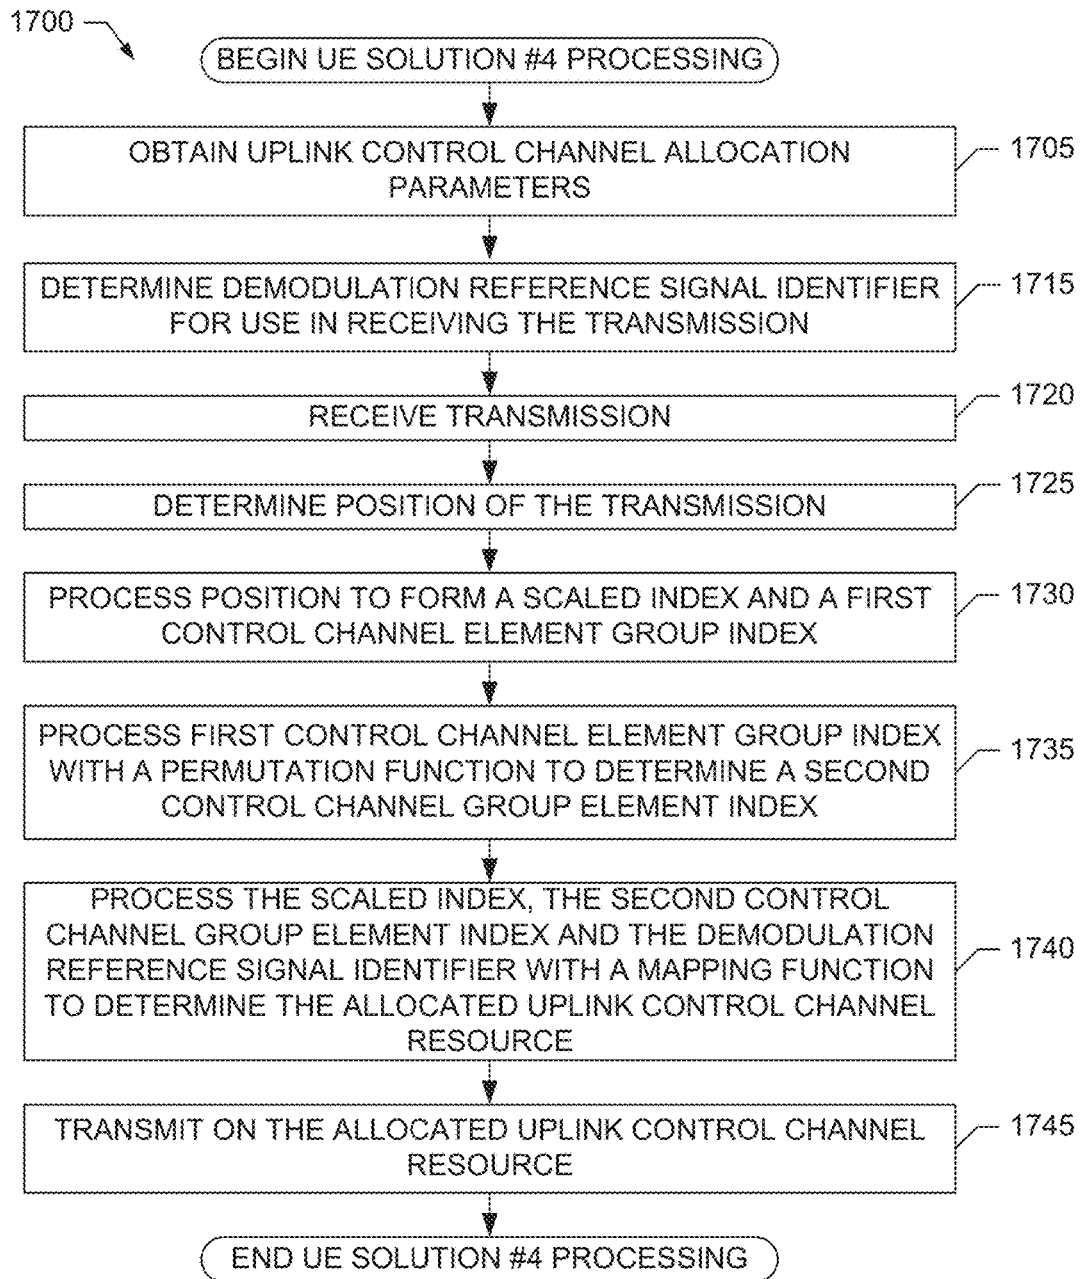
1700

BEGIN UE SOLUTION #4 PROCESSING

OBTAIN UPLINK CONTROL CHANNEL ALLOCATION PARAMETERS

1705

DETERMINE DEMODULATION REFERENCE SIGNAL IDENTIFIER FOR USE IN RECEIVING THE TRANSMISSION

1715

RECEIVE TRANSMISSION

1720

DETERMINE POSITION OF THE TRANSMISSION

1725

PROCESS POSITION TO FORM A SCALED INDEX AND A FIRST CONTROL CHANNEL ELEMENT GROUP INDEX

1730

PROCESS FIRST CONTROL CHANNEL ELEMENT GROUP INDEX WITH A PERMUTATION FUNCTION TO DETERMINE A SECOND CONTROL CHANNEL GROUP ELEMENT INDEX

1735

PROCESS THE SCALED INDEX, THE SECOND CONTROL CHANNEL GROUP ELEMENT INDEX AND THE DEMODULATION REFERENCE SIGNAL IDENTIFIER WITH A MAPPING FUNCTION TO DETERMINE THE ALLOCATED UPLINK CONTROL CHANNEL RESOURCE

1740

TRANSMIT ON THE ALLOCATED UPLINK CONTROL CHANNEL RESOURCE

1745

END UE SOLUTION #4 PROCESSING